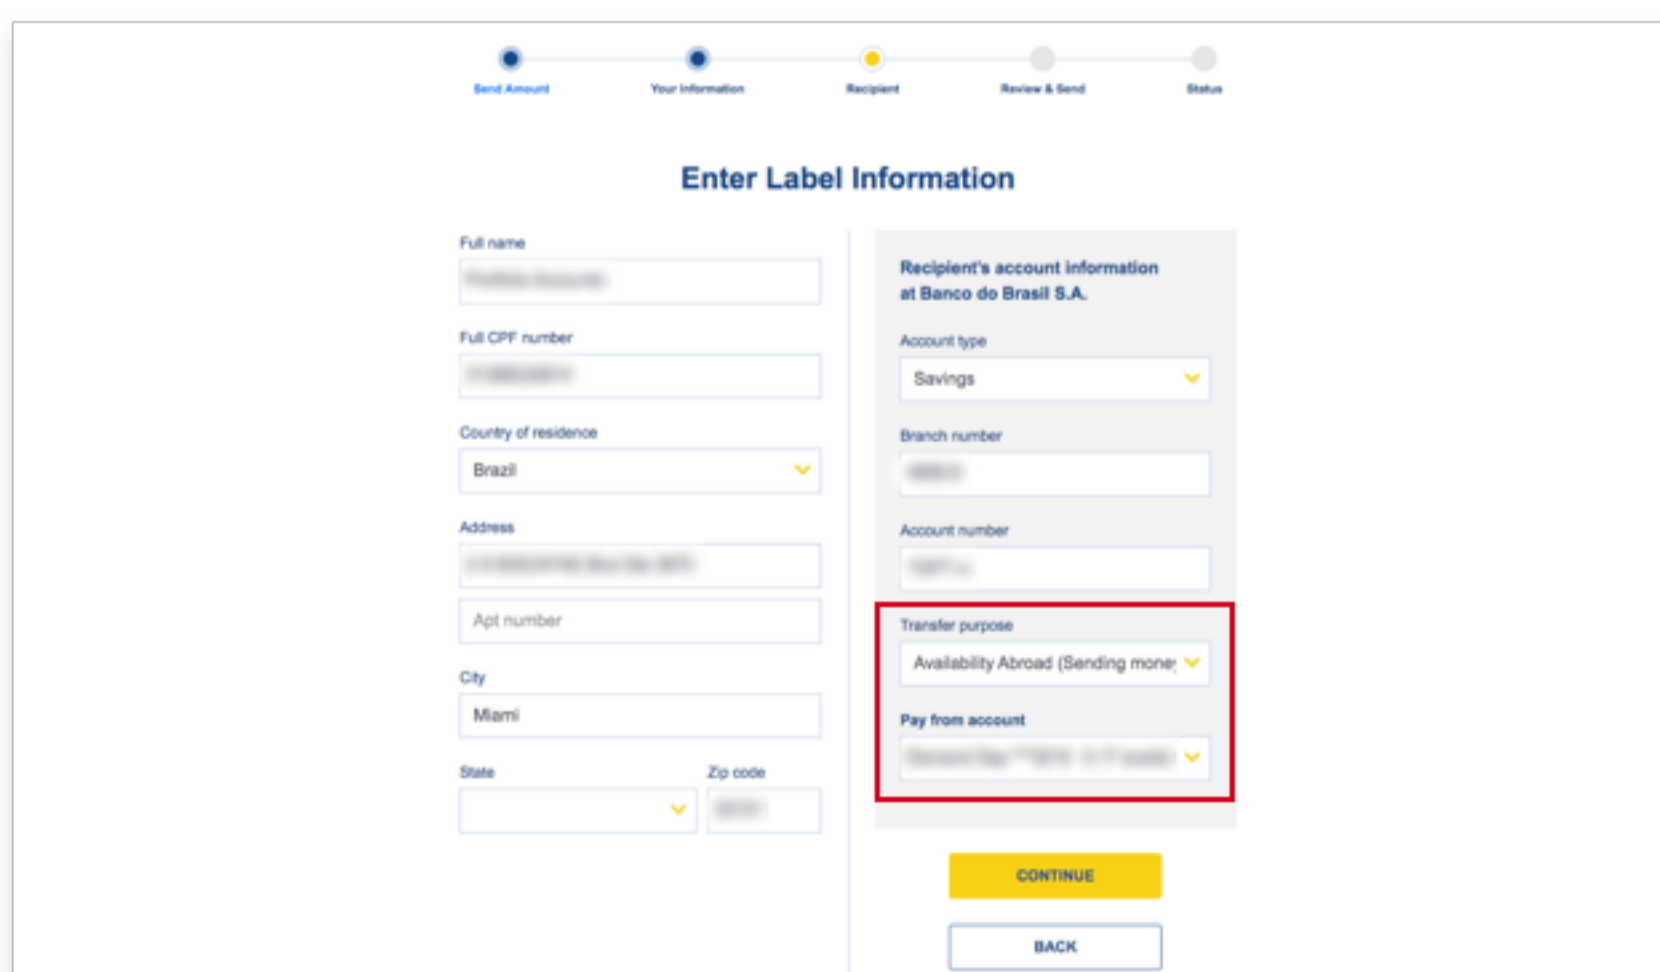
Send Amount
Your Information
Recipient
Review & Send
Status

Enter Label Information

Full name
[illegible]

Full CPF number
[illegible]

Country of residence
Brazil

Address
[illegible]

Apt number

City
Miami

State

Zip code
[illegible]

Recipient's account information at Banco do Brasil S.A.

Account type
Savings

Branch number
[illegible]

Account number
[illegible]

Transfer purpose
Availability Abroad (Sending money

Pay from account
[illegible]

CONTINUE

BACK